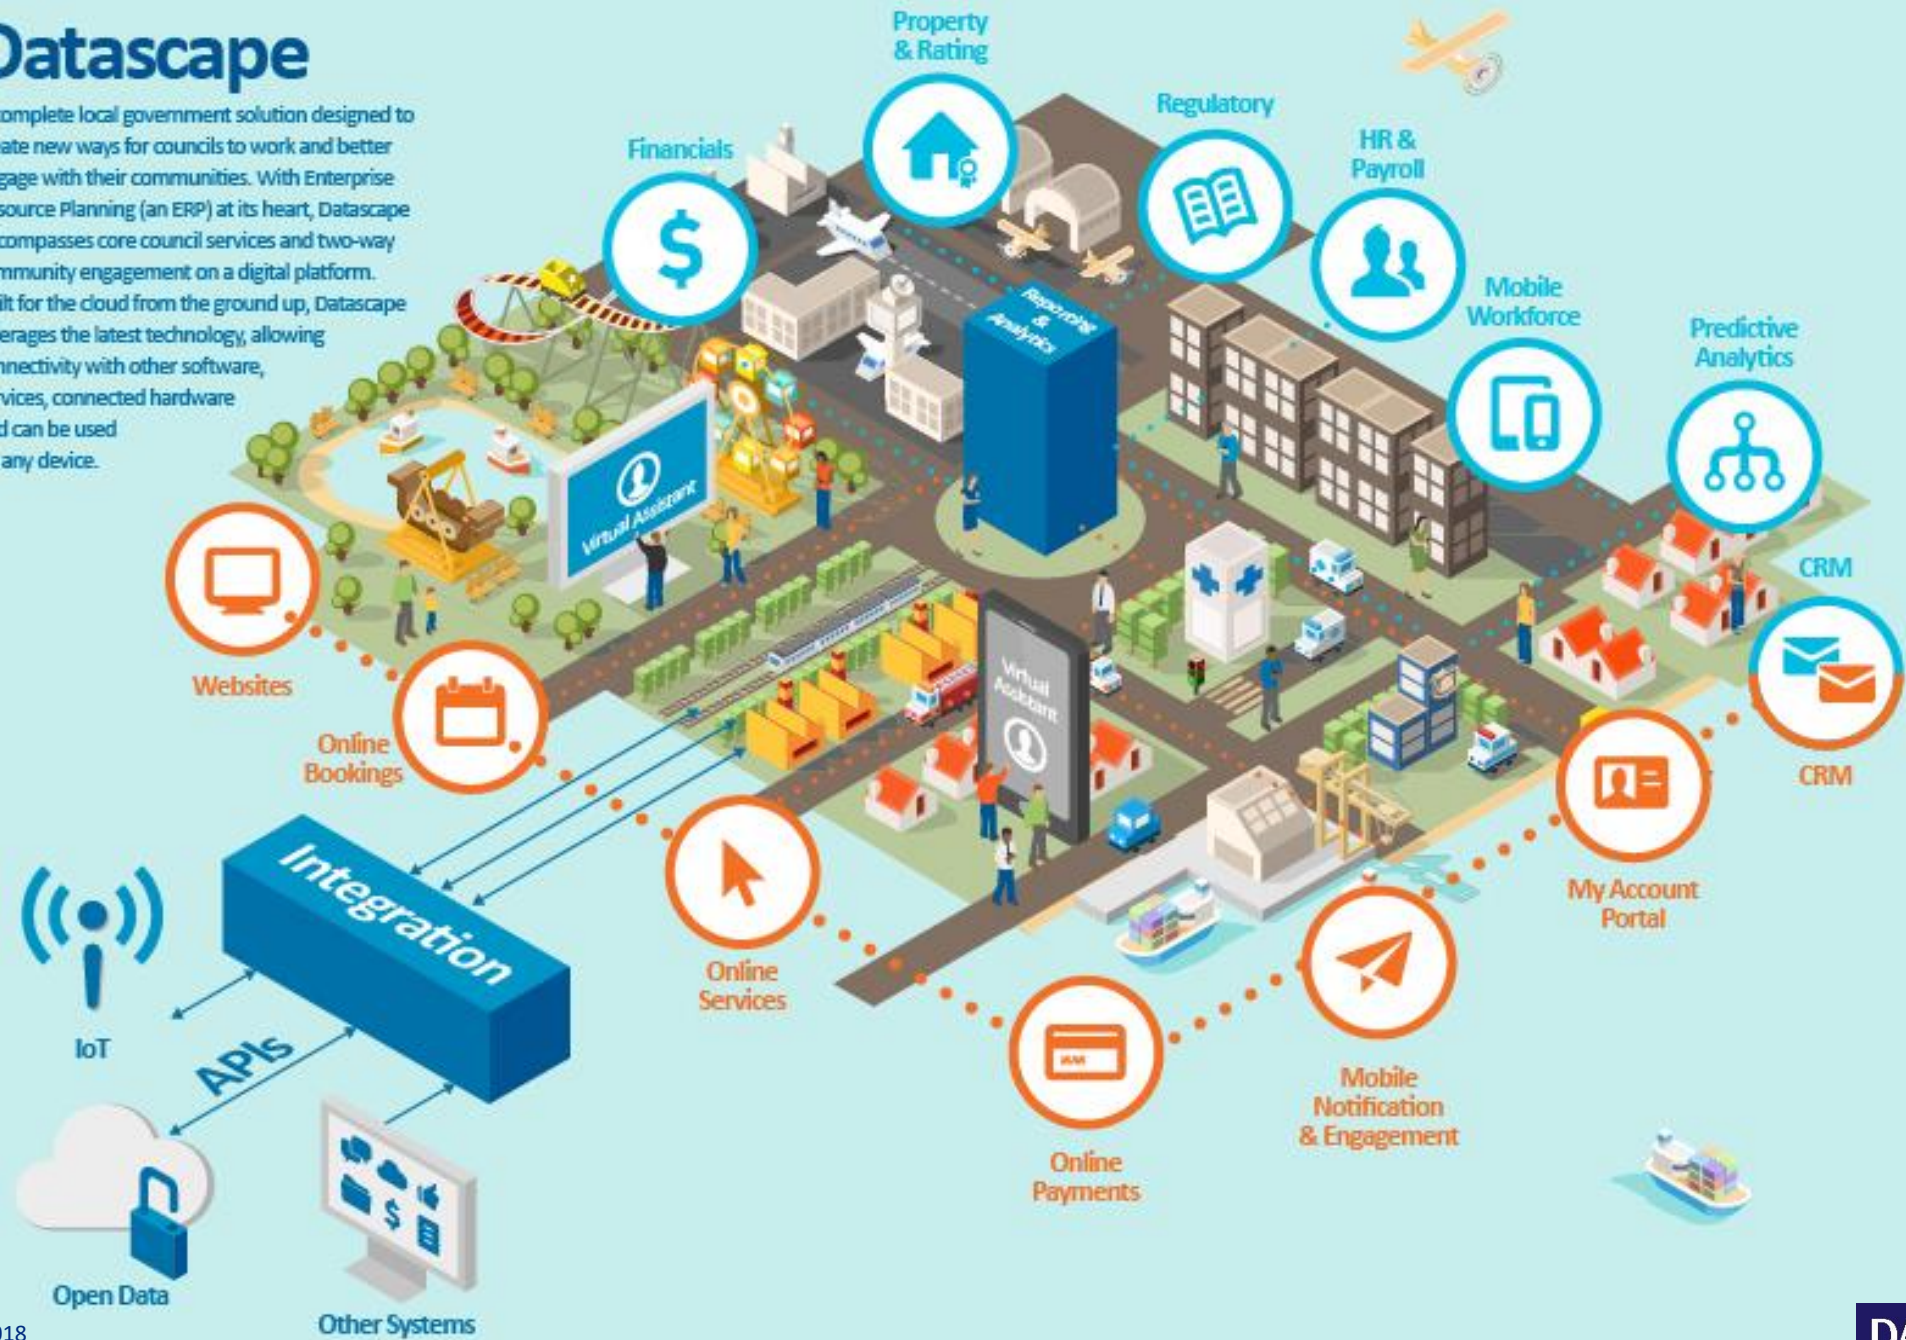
Datascape

omplete local government solution designed to ate new ways for councils to work and better gage with their communities. With Enterprise source Planning (an ERP) at its heart, Datascape compasses core council services and two-way mmunity engagement on a digital platform. ilt for the cloud from the ground up, Datascape erages the latest technology, allowing nnectivity with other software, vices, connected hardware d can be used any device.

Property & Rating

Financials

Regulatory

HR & Payroll

Mobile Workforce

Predictive Analytics

Reporting & Analytics

Virtual Assistant

Virtual Assistant

CRM

CRM

Websites

Online Bookings

Online Services

Online Payments

Mobile Notification & Engagement

My Account Portal

Integration

APIs

IoT

Open Data

Other Systems

018

D